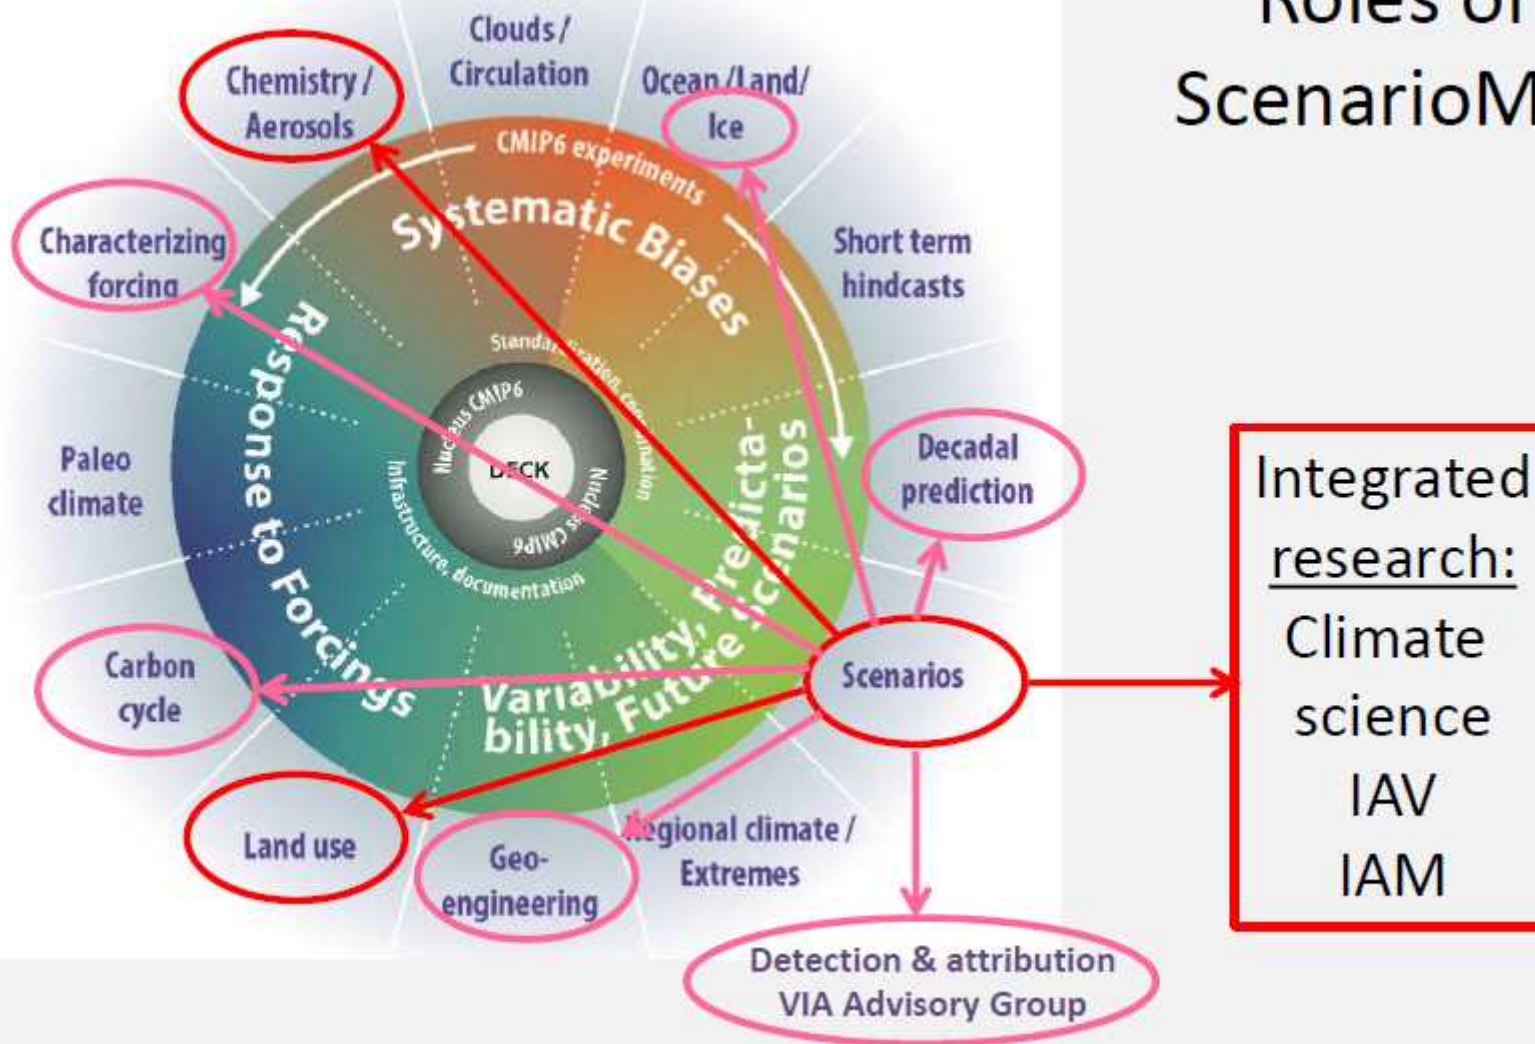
Roles of
ScenarioM

Clouds / Circulation

Chemistry / Aerosols

Ocean /Land/ Ice

Characterizing forcing

Short term hindcasts

CMIP6 experiments

Systematic Biases

Response to Forcings

Variability, Predictability, Future Scenarios

Standardization, coordination

Nucleus CMIP6

DECK

Nucleus CMIP6

Infrastructure, documentation

Paleo climate

Decadal prediction

Carbon cycle

Scenarios

Land use

Geo-engineering

Regional climate / Extremes

Detection & attribution
VIA Advisory Group

Integrated
research:
Climate
science
IAV
IAM